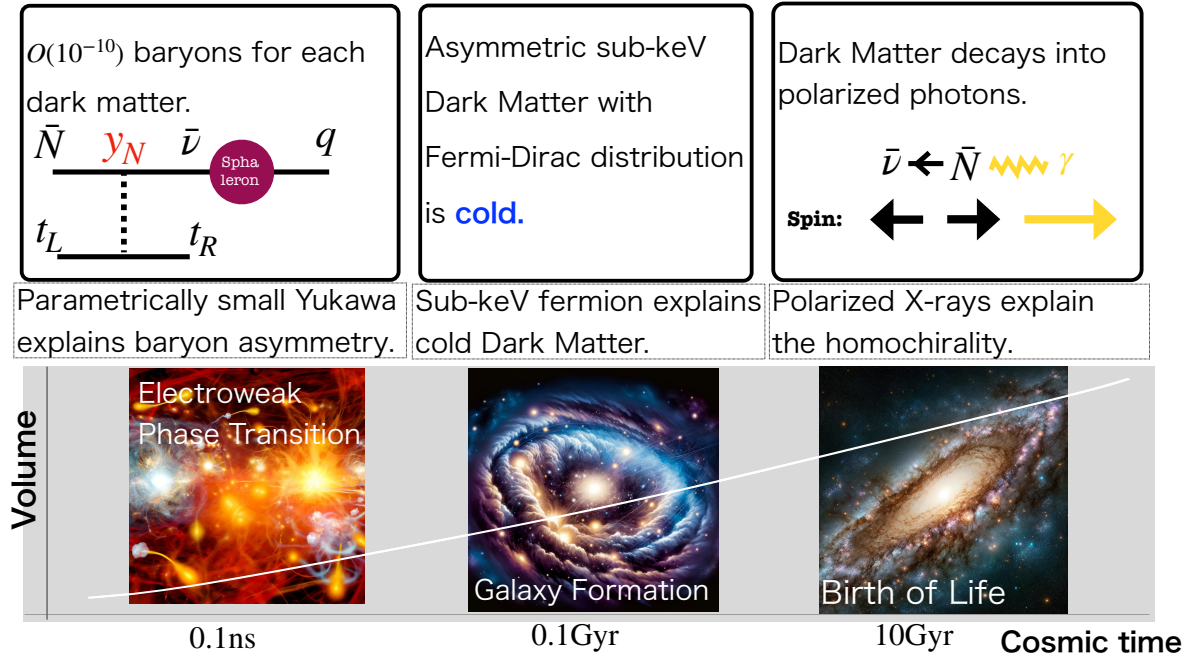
$O(10^{-10})$ baryons for each dark matter.

$\bar{N}$ $y_N$ $\bar{\nu}$ Spha leron $q$

$t_L$ $t_R$

Asymmetric sub-keV Dark Matter with Fermi-Dirac distribution is cold.

Dark Matter decays into polarized photons.

$\bar{\nu} \leftarrow \bar{N}$ $\gamma$

Spin:

Parametrically small Yukawa explains baryon asymmetry.

Sub-keV fermion explains cold Dark Matter.

Polarized X-rays explain the homochirality.

Volume

Electroweak Phase Transition

Galaxy Formation

Birth of Life

0.1ns

0.1Gyr

10Gyr

Cosmic time